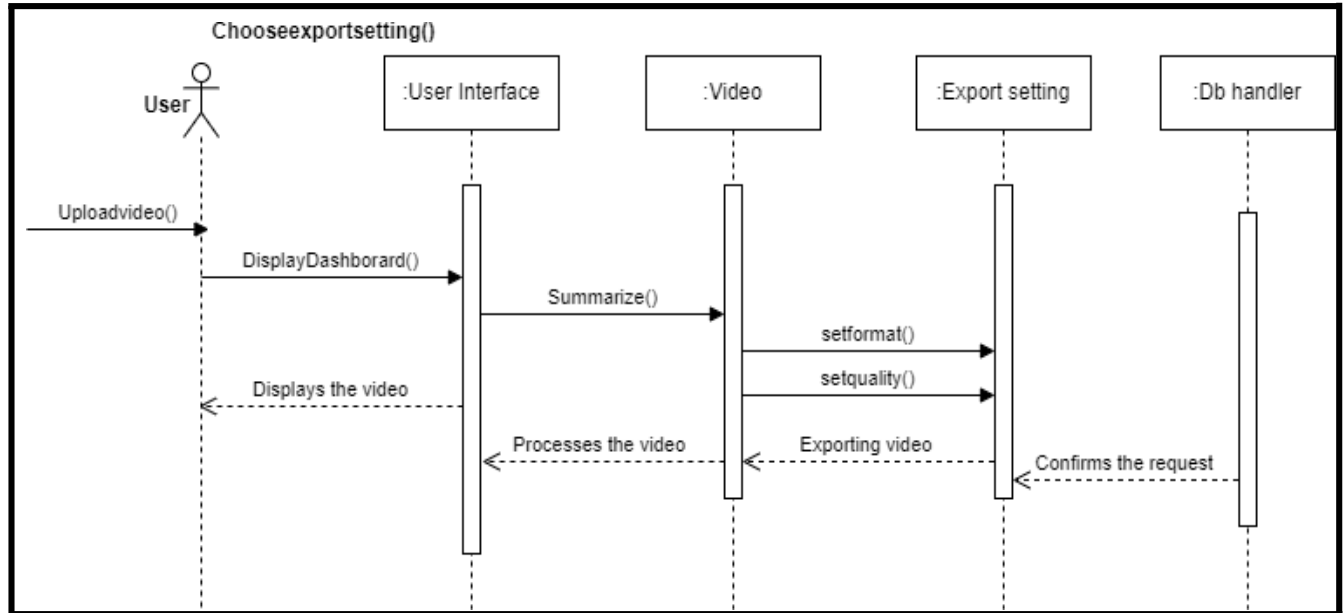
Chooseexportsetting()

User

:User Interface

:Video

:Export setting

:Db handler

Uploadvideo()

DisplayDashborard()

Summarize()

setformat()

setquality()

Displays the video

Processes the video

Exporting video

Confirms the request